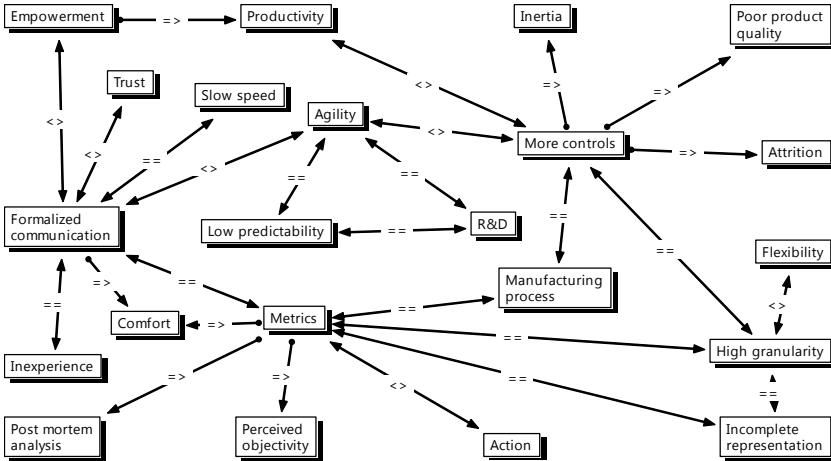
Empowerment
=>
Productivity
Inertia
Poor product quality
Trust
Slow speed
<>
<>
=>
Agility
<>
=>
==
<>
More controls
=>
Attrition
==
==
Formalized communication
Low predictability
==
R&D
==
==
Flexibility
==
=>
==
Manufacturing process
<>
==
Comfort
<>
Metrics
==
==
High granularity
Inexperience
=>
=>
==
<>
==
Post mortem analysis
Perceived objectivity
Action
Incomplete representation